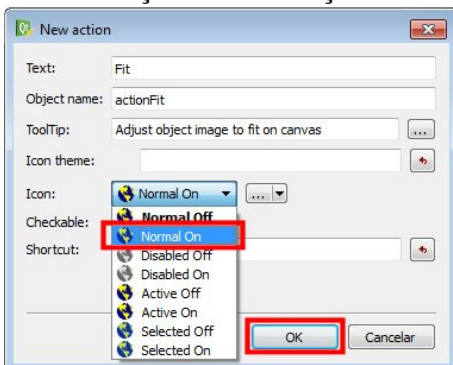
New action

Text: Fit

Object name: actionFit

ToolTip: Adjust object image to fit on canvas

...

Icon theme:

Icon: Normal On

...

Checkable:

Shortcut:

Normal Off

Normal On

Disabled Off

Disabled On

Active Off

Active On

Selected Off

Selected On

OK

Cancelar